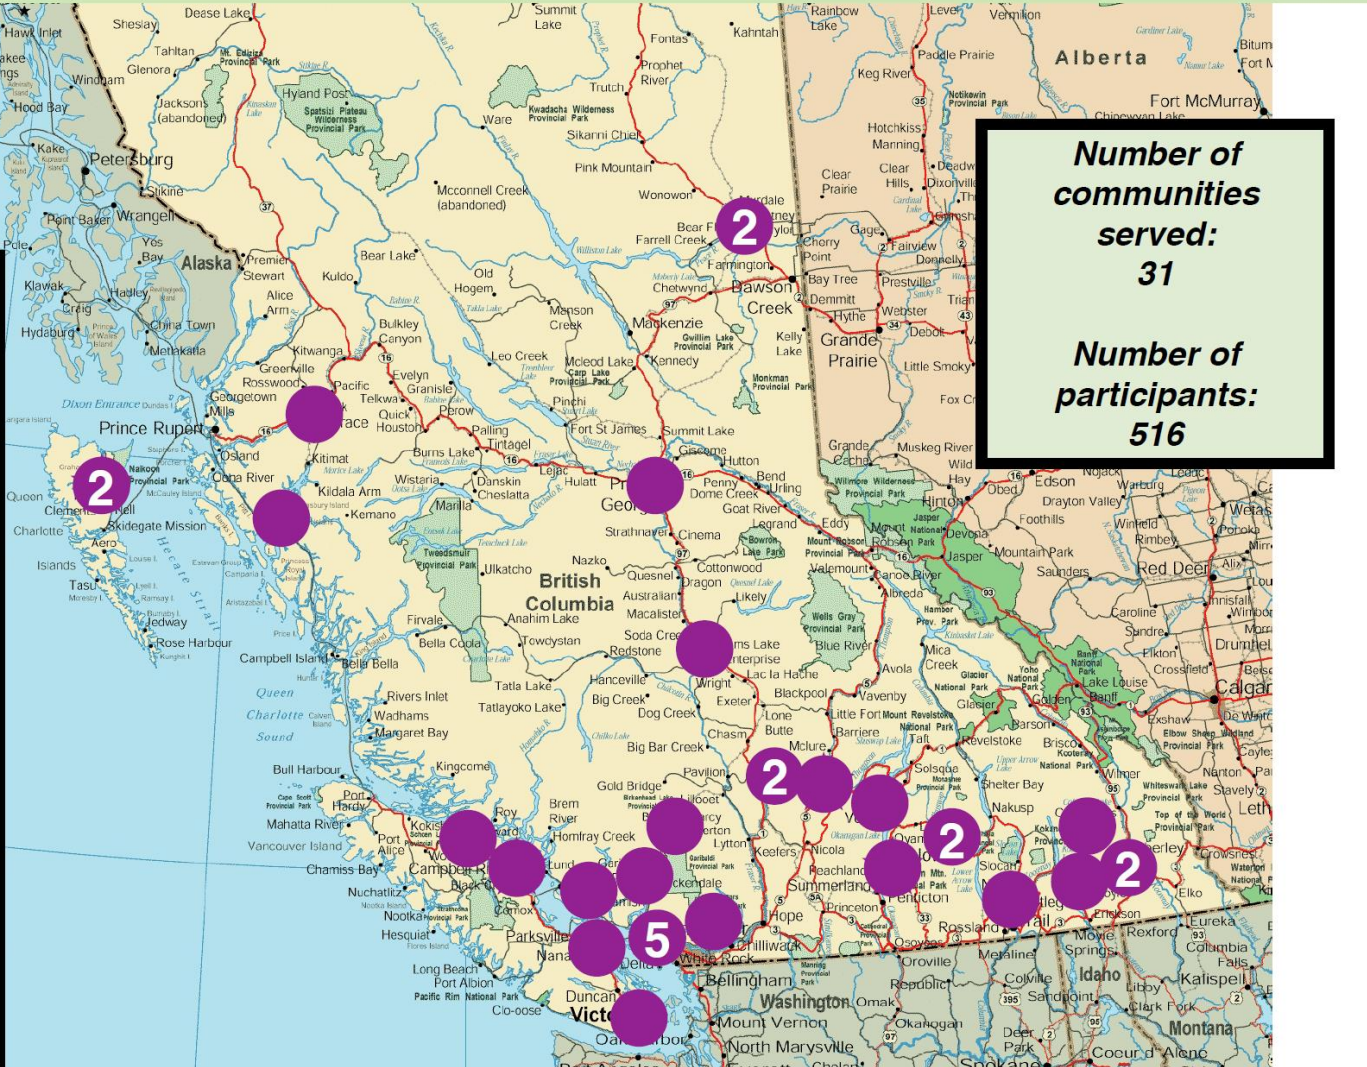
Number of communities served: 31

Number of participants: 516

2
2
2
2
2
2
5

Alaska
British Columbia
Alberta
Washington
Idaho
Montana

Prince Rupert
Dawson Creek
Grande Prairie
Prince George
Terrace
Kitimat
Queen Charlotte Sound
Hecate Strait
Campbell River
Vancouver Island
Victoria
Nanaimo
Duncan
Kelowna
Penticton
Vernon
Kamloops
Williams Lake
Quesnel
Smithers
Fort St James
Mackenzie
Chetwynd
Jasper
Banff
Golden
Revelstoke
Nelson
Trail
Rossland
Cranbrook
Hope
Chilliwack
White Rock
Bellingham
Mount Vernon
Oroville
Osoyoos
Kalispell
Calgary
Red Deer
Edson
Hinton
Fort McMurray
Peace River
Ketchikan
Petersburg
Wrangell
Stewart
Hyder
Masset
Sandspit
Skidegate Mission
Port Hardy
Port Alice
Tofino
Ucluelet
Pacific Rim National Park
Lillooet
Merritt
Salmon Arm
Princeton
Summerland
Keremeos
Castlegar
Fernie
Elko
Eureka
Libby
Sandpoint
Coeur d'Alene
Spokane